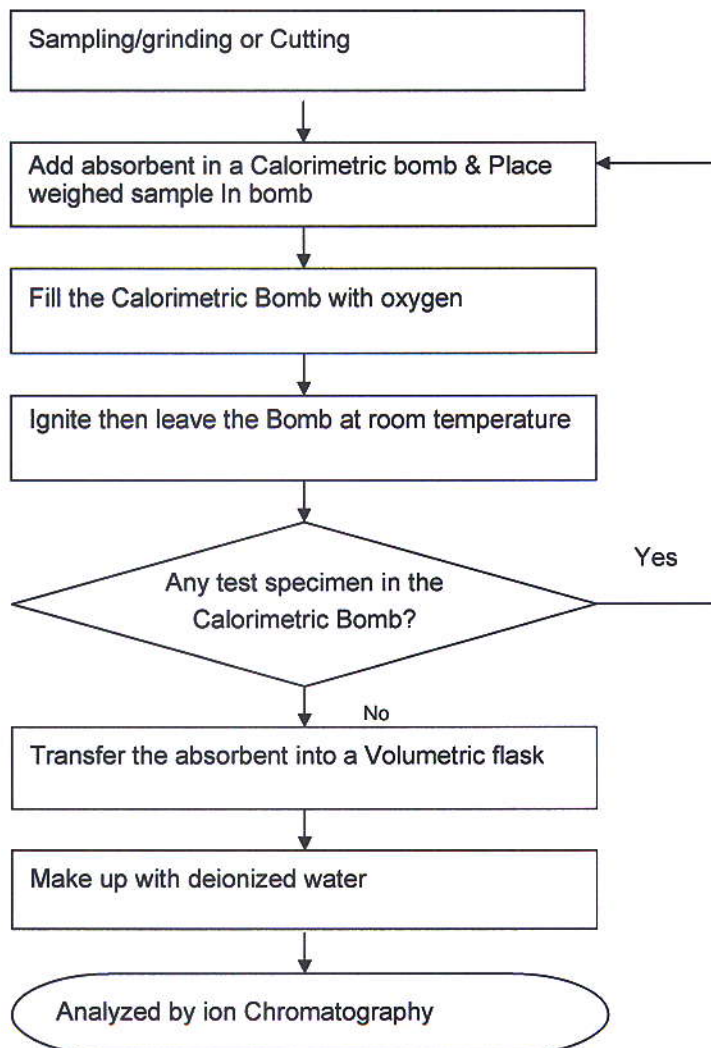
Sampling/grinding or Cutting

Add absorbent in a Calorimetric bomb & Place weighed sample In bomb

Fill the Calorimetric Bomb with oxygen

Ignite then leave the Bomb at room temperature

Any test specimen in the Calorimetric Bomb?

Yes

No

Transfer the absorbent into a Volumetric flask

Make up with deionized water

Analyzed by ion Chromatography